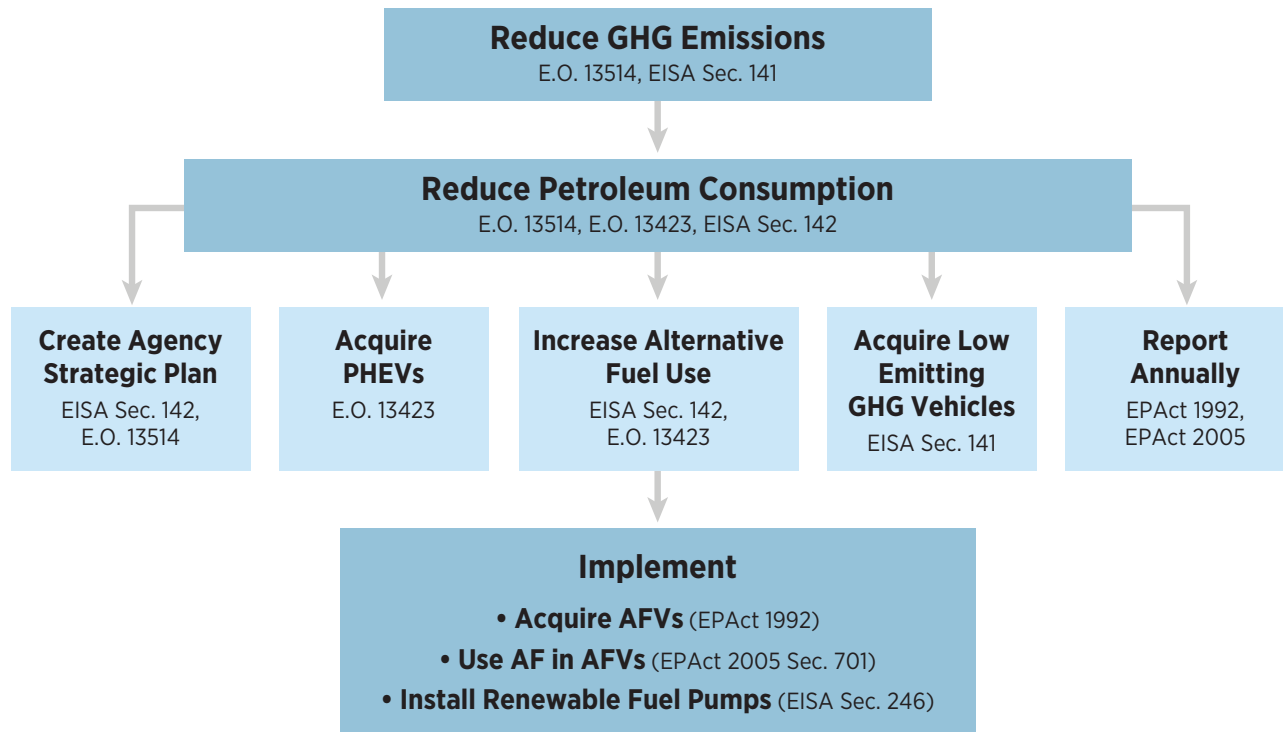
Reduce GHG Emissions
E.O. 13514, EISA Sec. 141

Reduce Petroleum Consumption
E.O. 13514, E.O. 13423, EISA Sec. 142

Create Agency Strategic Plan
EISA Sec. 142, E.O. 13514

Acquire PHEVs
E.O. 13423

Increase Alternative Fuel Use
EISA Sec. 142, E.O. 13423

Acquire Low Emitting GHG Vehicles
EISA Sec. 141

Report Annually
EPAct 1992, EPAct 2005

Implement
• Acquire AFVs (EPAct 1992)
• Use AF in AFVs (EPAct 2005 Sec. 701)
• Install Renewable Fuel Pumps (EISA Sec. 246)